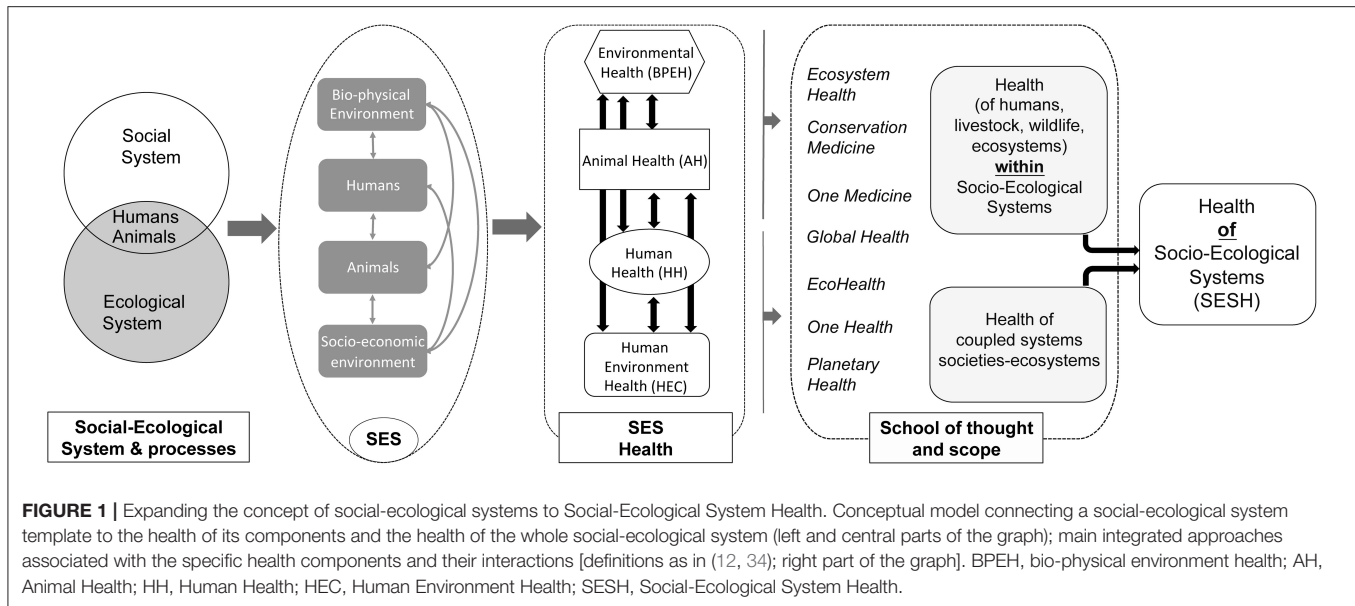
Social System

Humans Animals

Ecological System

Social-Ecological System & processes

Bio-physical Environment

Humans

Animals

Socio-economic environment

SES

Environmental Health (BPEH)

Animal Health (AH)

Human Health (HH)

Human Environment Health (HEC)

SES Health

Ecosystem Health

Conservation Medicine

One Medicine

Global Health

EcoHealth

One Health

Planetary Health

Health (of humans, livestock, wildlife, ecosystems) within Socio-Ecological Systems

Health of coupled systems societies-ecosystems

School of thought and scope

Health of Socio-Ecological Systems (SESH)

FIGURE 1 | Expanding the concept of social-ecological systems to Social-Ecological System Health. Conceptual model connecting a social-ecological system template to the health of its components and the health of the whole social-ecological system (left and central parts of the graph); main integrated approaches associated with the specific health components and their interactions [definitions as in (12, 34); right part of the graph]. BPEH, bio-physical environment health; AH, Animal Health; HH, Human Health; HEC, Human Environment Health; SESH, Social-Ecological System Health.